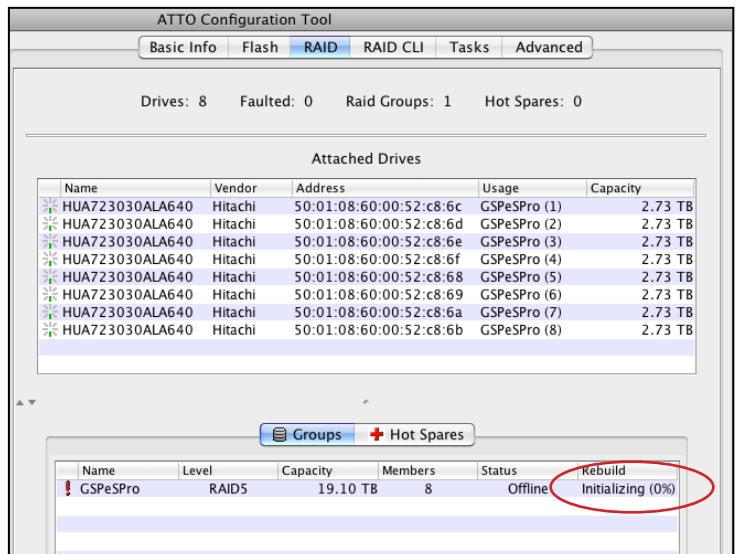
ATTO Configuration Tool

Basic Info | Flash | RAID | RAID CLI | Tasks | Advanced

Drives: 8 Faulted: 0 Raid Groups: 1 Hot Spares: 0

Attached Drives

| Name | Vendor | Address | Usage | Capacity |
|---|---|---|---|---|
| HUA723030ALA640 | Hitachi | 50:01:08:60:00:52:c8:6c | GSPeSPro (1) | 2.73 TB |
| HUA723030ALA640 | Hitachi | 50:01:08:60:00:52:c8:6d | GSPeSPro (2) | 2.73 TB |
| HUA723030ALA640 | Hitachi | 50:01:08:60:00:52:c8:6e | GSPeSPro (3) | 2.73 TB |
| HUA723030ALA640 | Hitachi | 50:01:08:60:00:52:c8:6f | GSPeSPro (4) | 2.73 TB |
| HUA723030ALA640 | Hitachi | 50:01:08:60:00:52:c8:68 | GSPeSPro (5) | 2.73 TB |
| HUA723030ALA640 | Hitachi | 50:01:08:60:00:52:c8:69 | GSPeSPro (6) | 2.73 TB |
| HUA723030ALA640 | Hitachi | 50:01:08:60:00:52:c8:6a | GSPeSPro (7) | 2.73 TB |
| HUA723030ALA640 | Hitachi | 50:01:08:60:00:52:c8:6b | GSPeSPro (8) | 2.73 TB |

Groups | Hot Spares

| Name | Level | Capacity | Members | Status | Rebuild |
|---|---|---|---|---|---|
| GSPeSPro | RAID5 | 19.10 TB | 8 | Offline | Initializing (0%) |